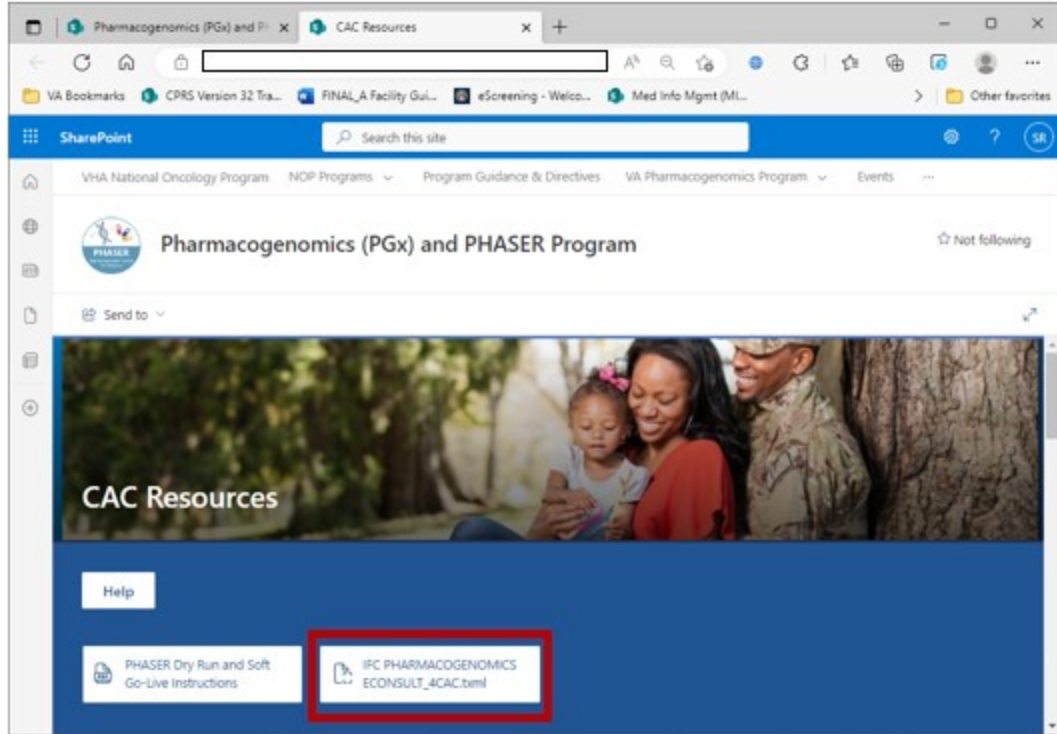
Pharmacogenomics (PGx) and Pl ×
CAC Resources ×
+

VA Bookmarks
CPRS Version 32 Tra...
FINAL_A Facility Gui...
eScreening - Welco...
Med Info Mgmt (MI...
Other favorites

SharePoint
Search this site
SR

VHA National Oncology Program
NOP Programs
Program Guidance & Directives
VA Pharmacogenomics Program
Events
...

PHASER

Pharmacogenomics (PGx) and PHASER Program

☆ Not following

Send to

CAC Resources

Help

PHASER Dry Run and Soft Go-Live Instructions

IFC PHARMACOGENOMICS ECONSULT_4CAC.txml